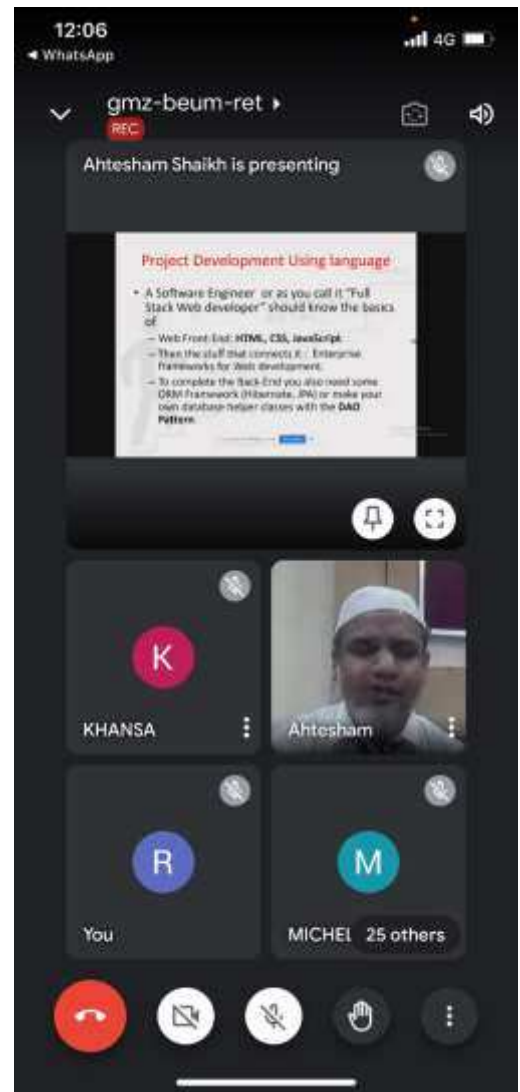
12:06
◂ WhatsApp
4G

gmz-beum-ret ▸
REC

Ahtesham Shaikh is presenting

Project Development Using language

• A Software Engineer or as you call it "Full Stack Web developer" should know the basics of
– Web Front End: HTML, CSS, JavaScript
– Then the stuff that connects it : Enterprise frameworks for Web development.
– To complete the Back-End you also need some ORM Framework (Hibernate, JPA) or make your own database helper classes with the DAO Pattern.

K
KHANSA

Ahtesham

R
You

M
MICHEL 25 others